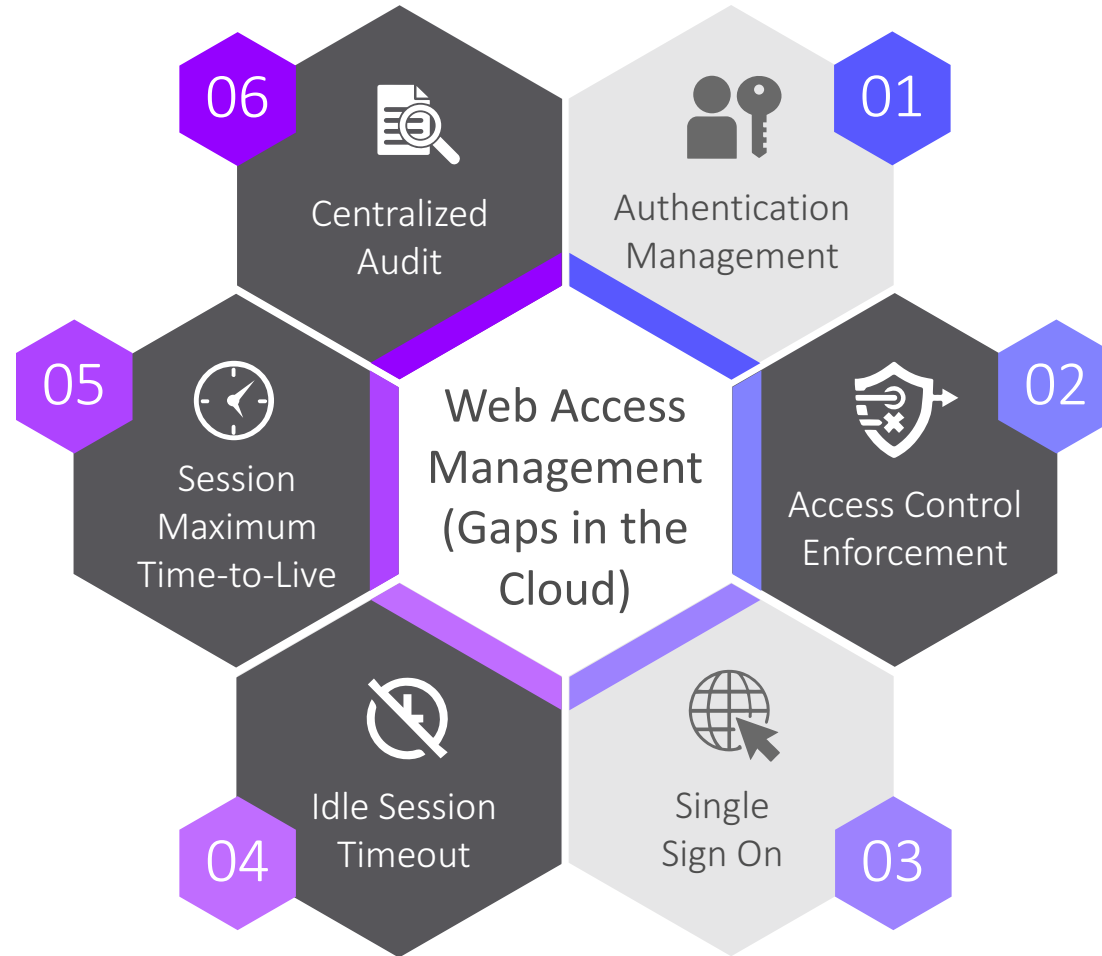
Web Access Management (Gaps in the Cloud)

01
Authentication Management

02
Access Control Enforcement

03
Single Sign On

04
Idle Session Timeout

05
Session Maximum Time-to-Live

06
Centralized Audit